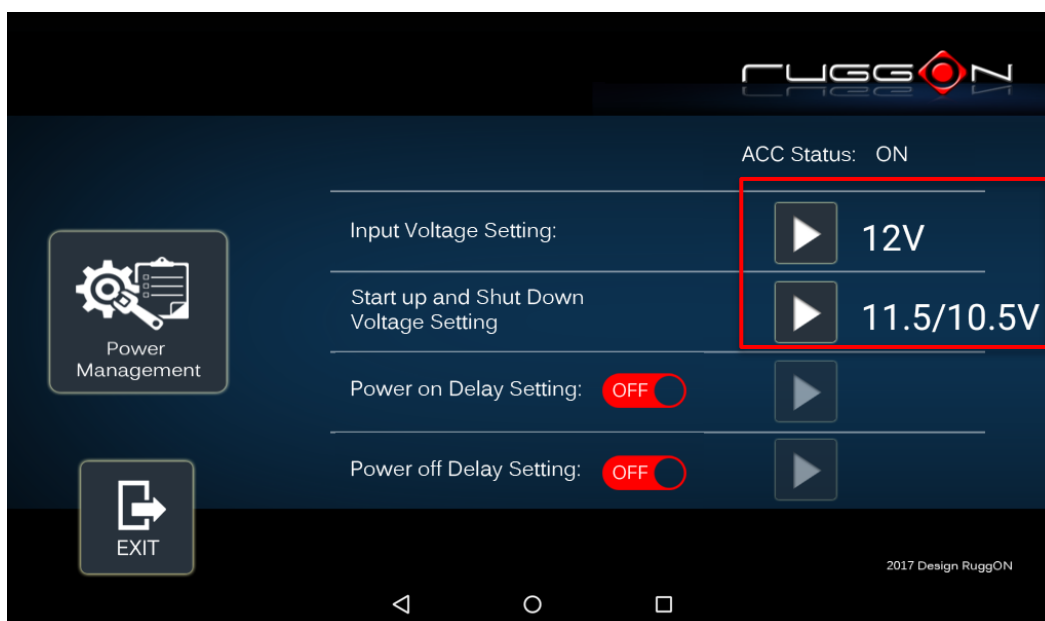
RUGGON

ACC Status: ON

Power Management

Input Voltage Setting:

12V

Start up and Shut Down Voltage Setting

11.5/10.5V

Power on Delay Setting: OFF

Power off Delay Setting: OFF

EXIT

2017 Design RuggON